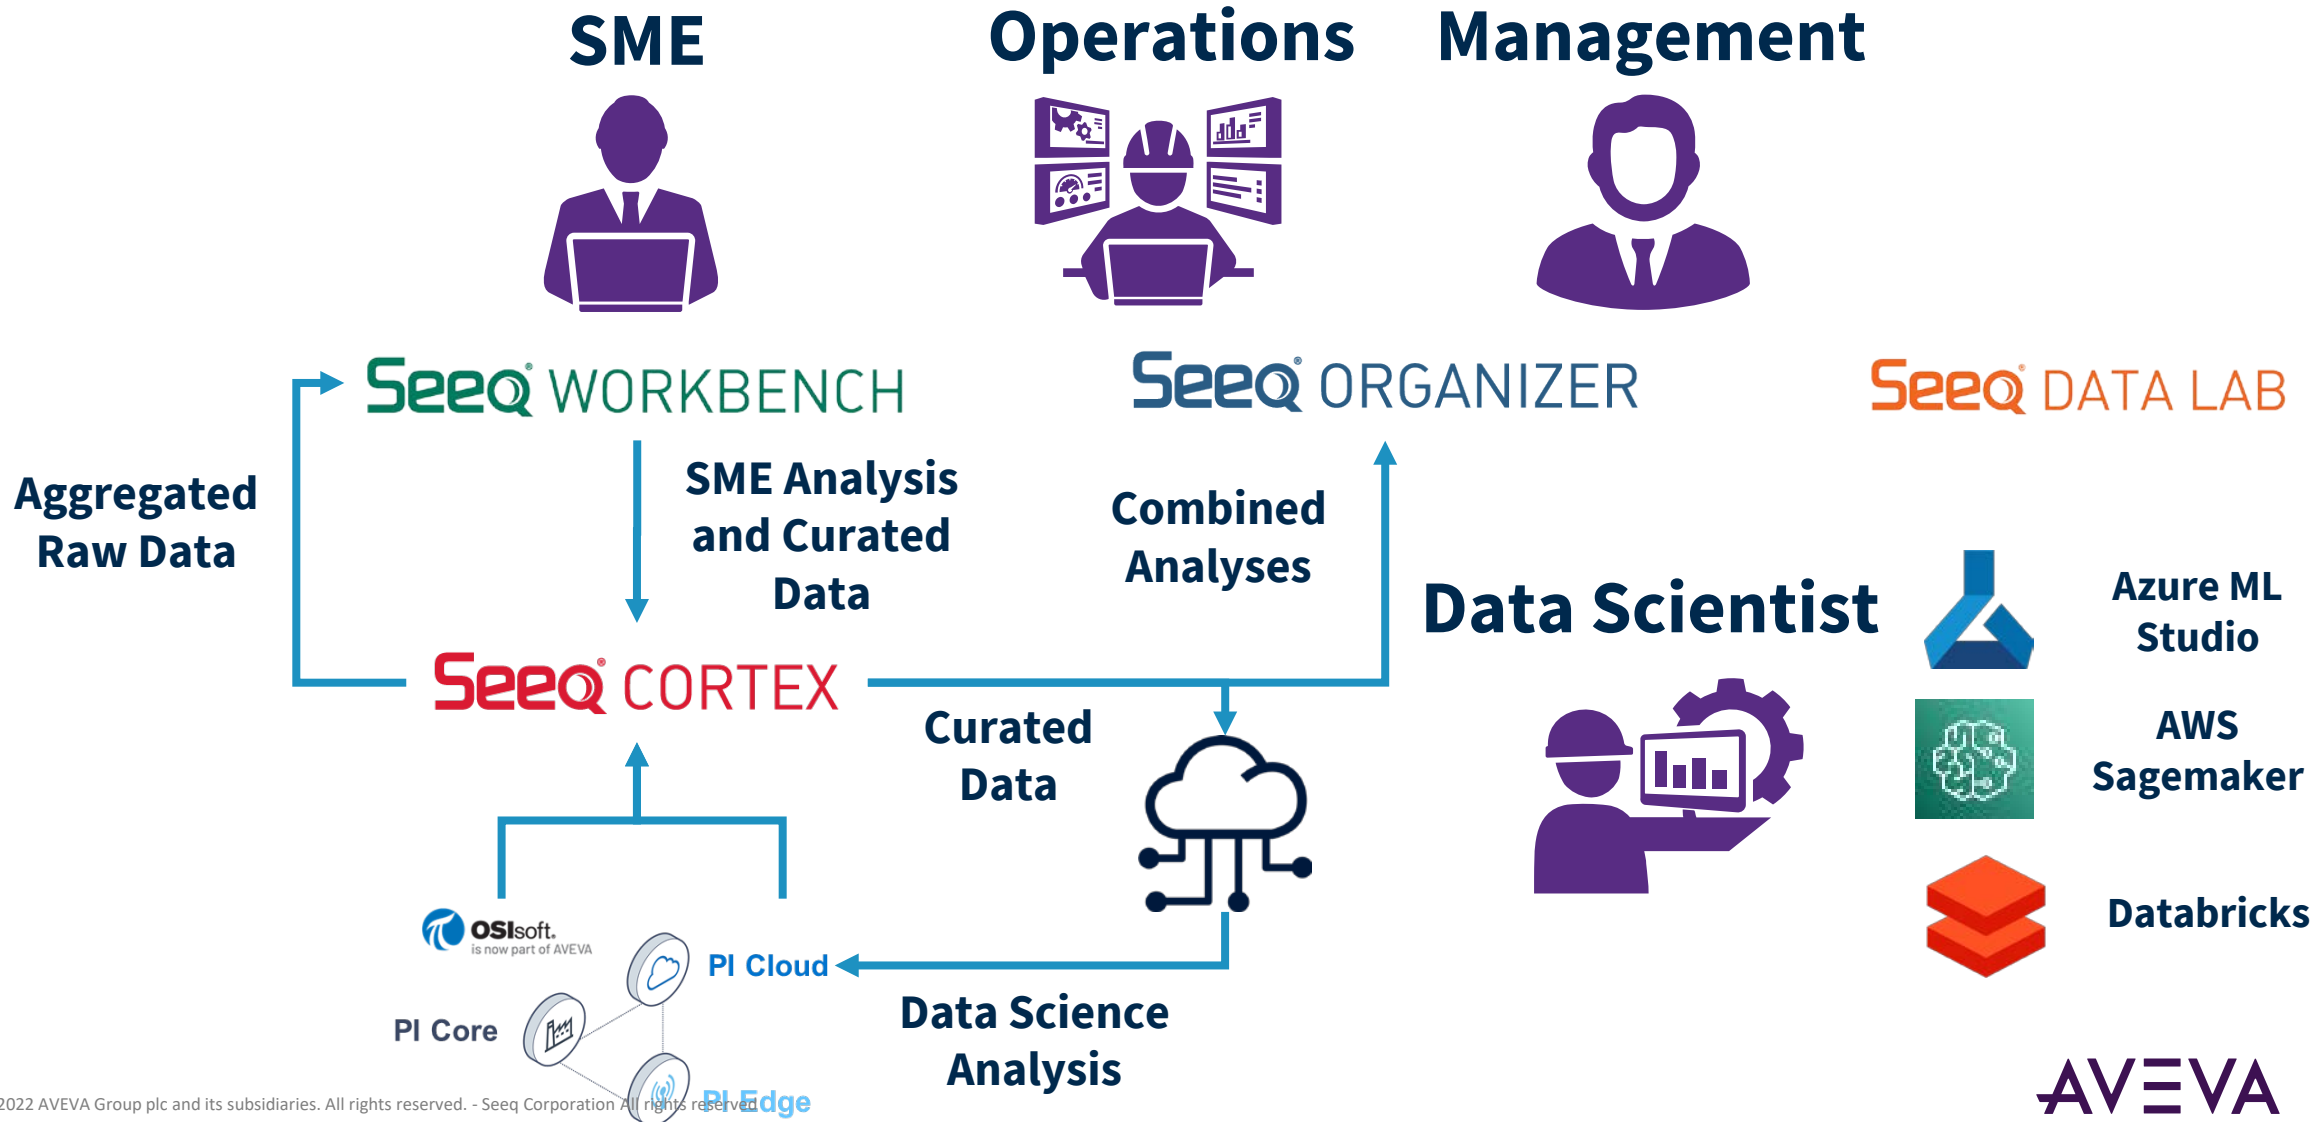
SME

Operations

Management

Seeq WORKBENCH

Seeq ORGANIZER

Seeq DATA LAB

Aggregated Raw Data

SME Analysis and Curated Data

Combined Analyses

Data Scientist

Azure ML Studio

Seeq CORTEX

Curated Data

AWS Sagemaker

Databricks

OSIsoft. is now part of AVEVA

PI Cloud

PI Core

PI Edge

Data Science Analysis

2022 AVEVA Group plc and its subsidiaries. All rights reserved. - Seeq Corporation All rights reserved

AVEVA